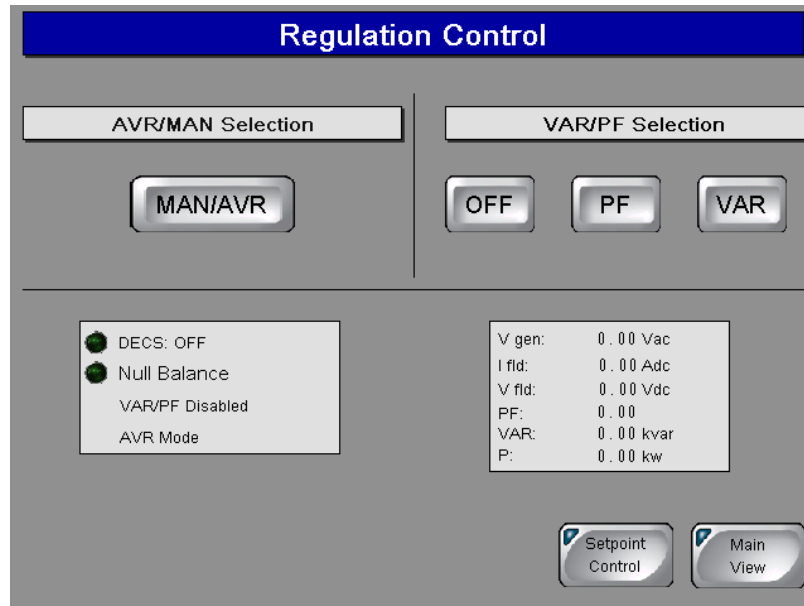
Regulation Control

AVR/MAN Selection

MAN/AVR

VAR/PF Selection

OFF

PF

VAR

DECS: OFF
Null Balance
VAR/PF Disabled
AVR Mode

| | |
|---|---|
| V gen: | 0.00 Vac |
| I fld: | 0.00 Adc |
| V fld: | 0.00 Vdc |
| PF: | 0.00 |
| VAR: | 0.00 kvar |
| P: | 0.00 kw |

Setpoint Control

Main View